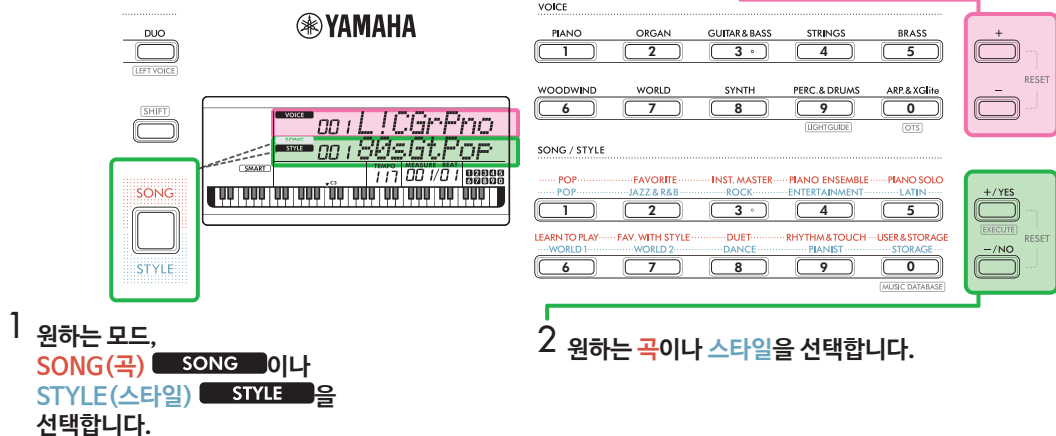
DUO
LEFT VOICE
YAMAHA
SHIFT
VOICE 001 L!CGrPno
SONG STYLE 001 80sGt.Pop
SMART
TEMPO MEASURE BEAT
117 001/01
C3
SONG
STYLE
VOICE
PIANO 1
ORGAN 2
GUITAR & BASS 3
STRINGS 4
BRASS 5
WOODWIND 6
WORLD 7
SYNTH 8
PERC. & DRUMS 9
ARP & XGlite 0
LIGHTGUIDE
OTS
+
–
RESET
SONG / STYLE
POP FAVORITE INST. MASTER PIANO ENSEMBLE PIANO SOLO
POP JAZZ & R&B ROCK ENTERTAINMENT LATIN
1 2 3 4 5
LEARN TO PLAY FAV. WITH STYLE DUET RHYTHM & TOUCH USER & STORAGE
WORLD 1 WORLD 2 DANCE PIANIST STORAGE
6 7 8 9 0
MUSIC DATABASE
+/YES
EXECUTE
–/NO
RESET

1 원하는 모드, SONG(곡) SONG 이나 STYLE(스타일) STYLE 을 선택합니다.

2 원하는 곡이나 스타일을 선택합니다.